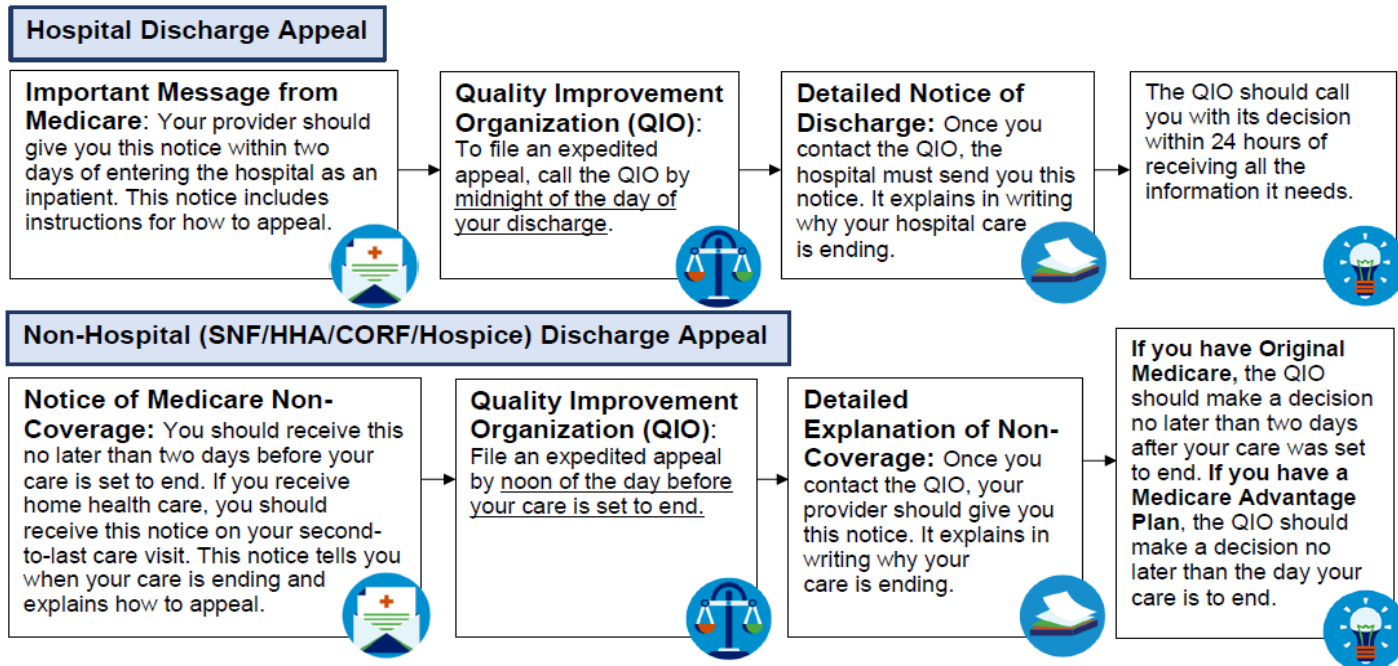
Hospital Discharge Appeal

Important Message from Medicare: Your provider should give you this notice within two days of entering the hospital as an inpatient. This notice includes instructions for how to appeal.

Quality Improvement Organization (QIO): To file an expedited appeal, call the QIO by midnight of the day of your discharge.

Detailed Notice of Discharge: Once you contact the QIO, the hospital must send you this notice. It explains in writing why your hospital care is ending.

The QIO should call you with its decision within 24 hours of receiving all the information it needs.

Non-Hospital (SNF/HHA/CORF/Hospice) Discharge Appeal

Notice of Medicare Non-Coverage: You should receive this no later than two days before your care is set to end. If you receive home health care, you should receive this notice on your second-to-last care visit. This notice tells you when your care is ending and explains how to appeal.

Quality Improvement Organization (QIO): File an expedited appeal by noon of the day before your care is set to end.

Detailed Explanation of Non-Coverage: Once you contact the QIO, your provider should give you this notice. It explains in writing why your care is ending.

If you have Original Medicare, the QIO should make a decision no later than two days after your care was set to end. If you have a Medicare Advantage Plan, the QIO should make a decision no later than the day your care is to end.